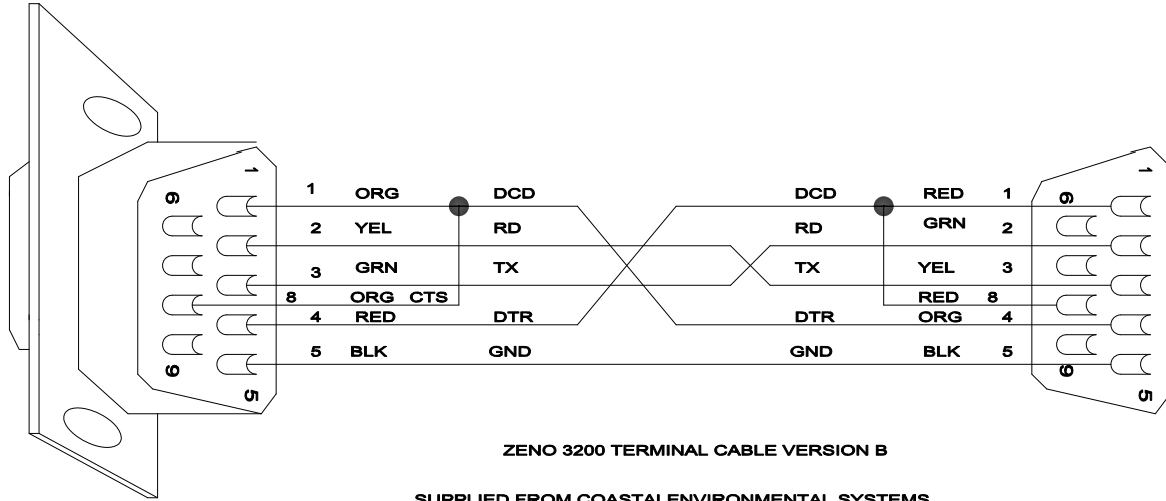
1
6
9
5
1 ORG DCD
2 YEL RD
3 GRN TX
8 ORG CTS
4 RED DTR
5 BLK GND

DCD RED 1
RD GRN 2
TX YEL 3
RED 8
DTR ORG 4
GND BLK 5

1
6
9
5

ZENO 3200 TERMINAL CABLE VERSION B

SUPPLIED FROM COASTAL ENVIRONMENTAL SYSTEMS